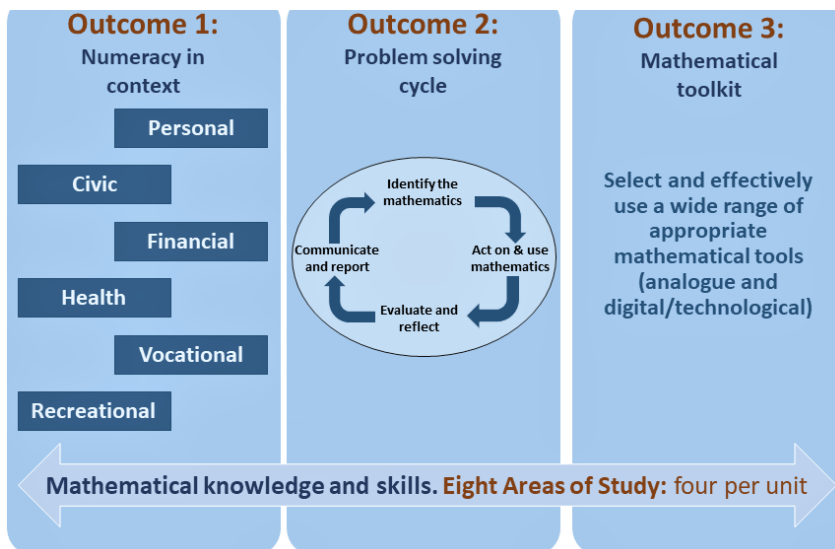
Outcome 1:
Numeracy in context

Personal

Civic

Financial

Health

Vocational

Recreational

Outcome 2:
Problem solving cycle

Identify the mathematics

Act on & use mathematics

Evaluate and reflect

Communicate and report

Outcome 3:
Mathematical toolkit

Select and effectively use a wide range of appropriate mathematical tools (analogue and digital/technological)

Mathematical knowledge and skills. Eight Areas of Study: four per unit